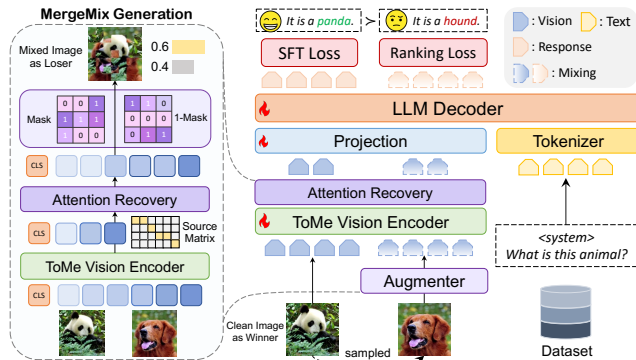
MergeMix Generation

Mixed Image as Loser

0.6
0.4

Mask

| 0 | 0 | 1 |
|---|---|---|
| 1 | 1 | 1 |
| 1 | 0 | 0 |

| 1 | 1 | 0 |
|---|---|---|
| 0 | 0 | 0 |
| 0 | 1 | 1 |

1-Mask

CLS

Attention Recovery

CLS

Source Matrix

ToMe Vision Encoder

CLS

It is a panda. > It is a hound.

SFT Loss

Ranking Loss

: Vision
: Text
: Response
: Mixing

LLM Decoder

Projection

Tokenizer

Attention Recovery

ToMe Vision Encoder

<system>
What is this animal?

Augmenter

Clean Image as Winner

sampled

Dataset